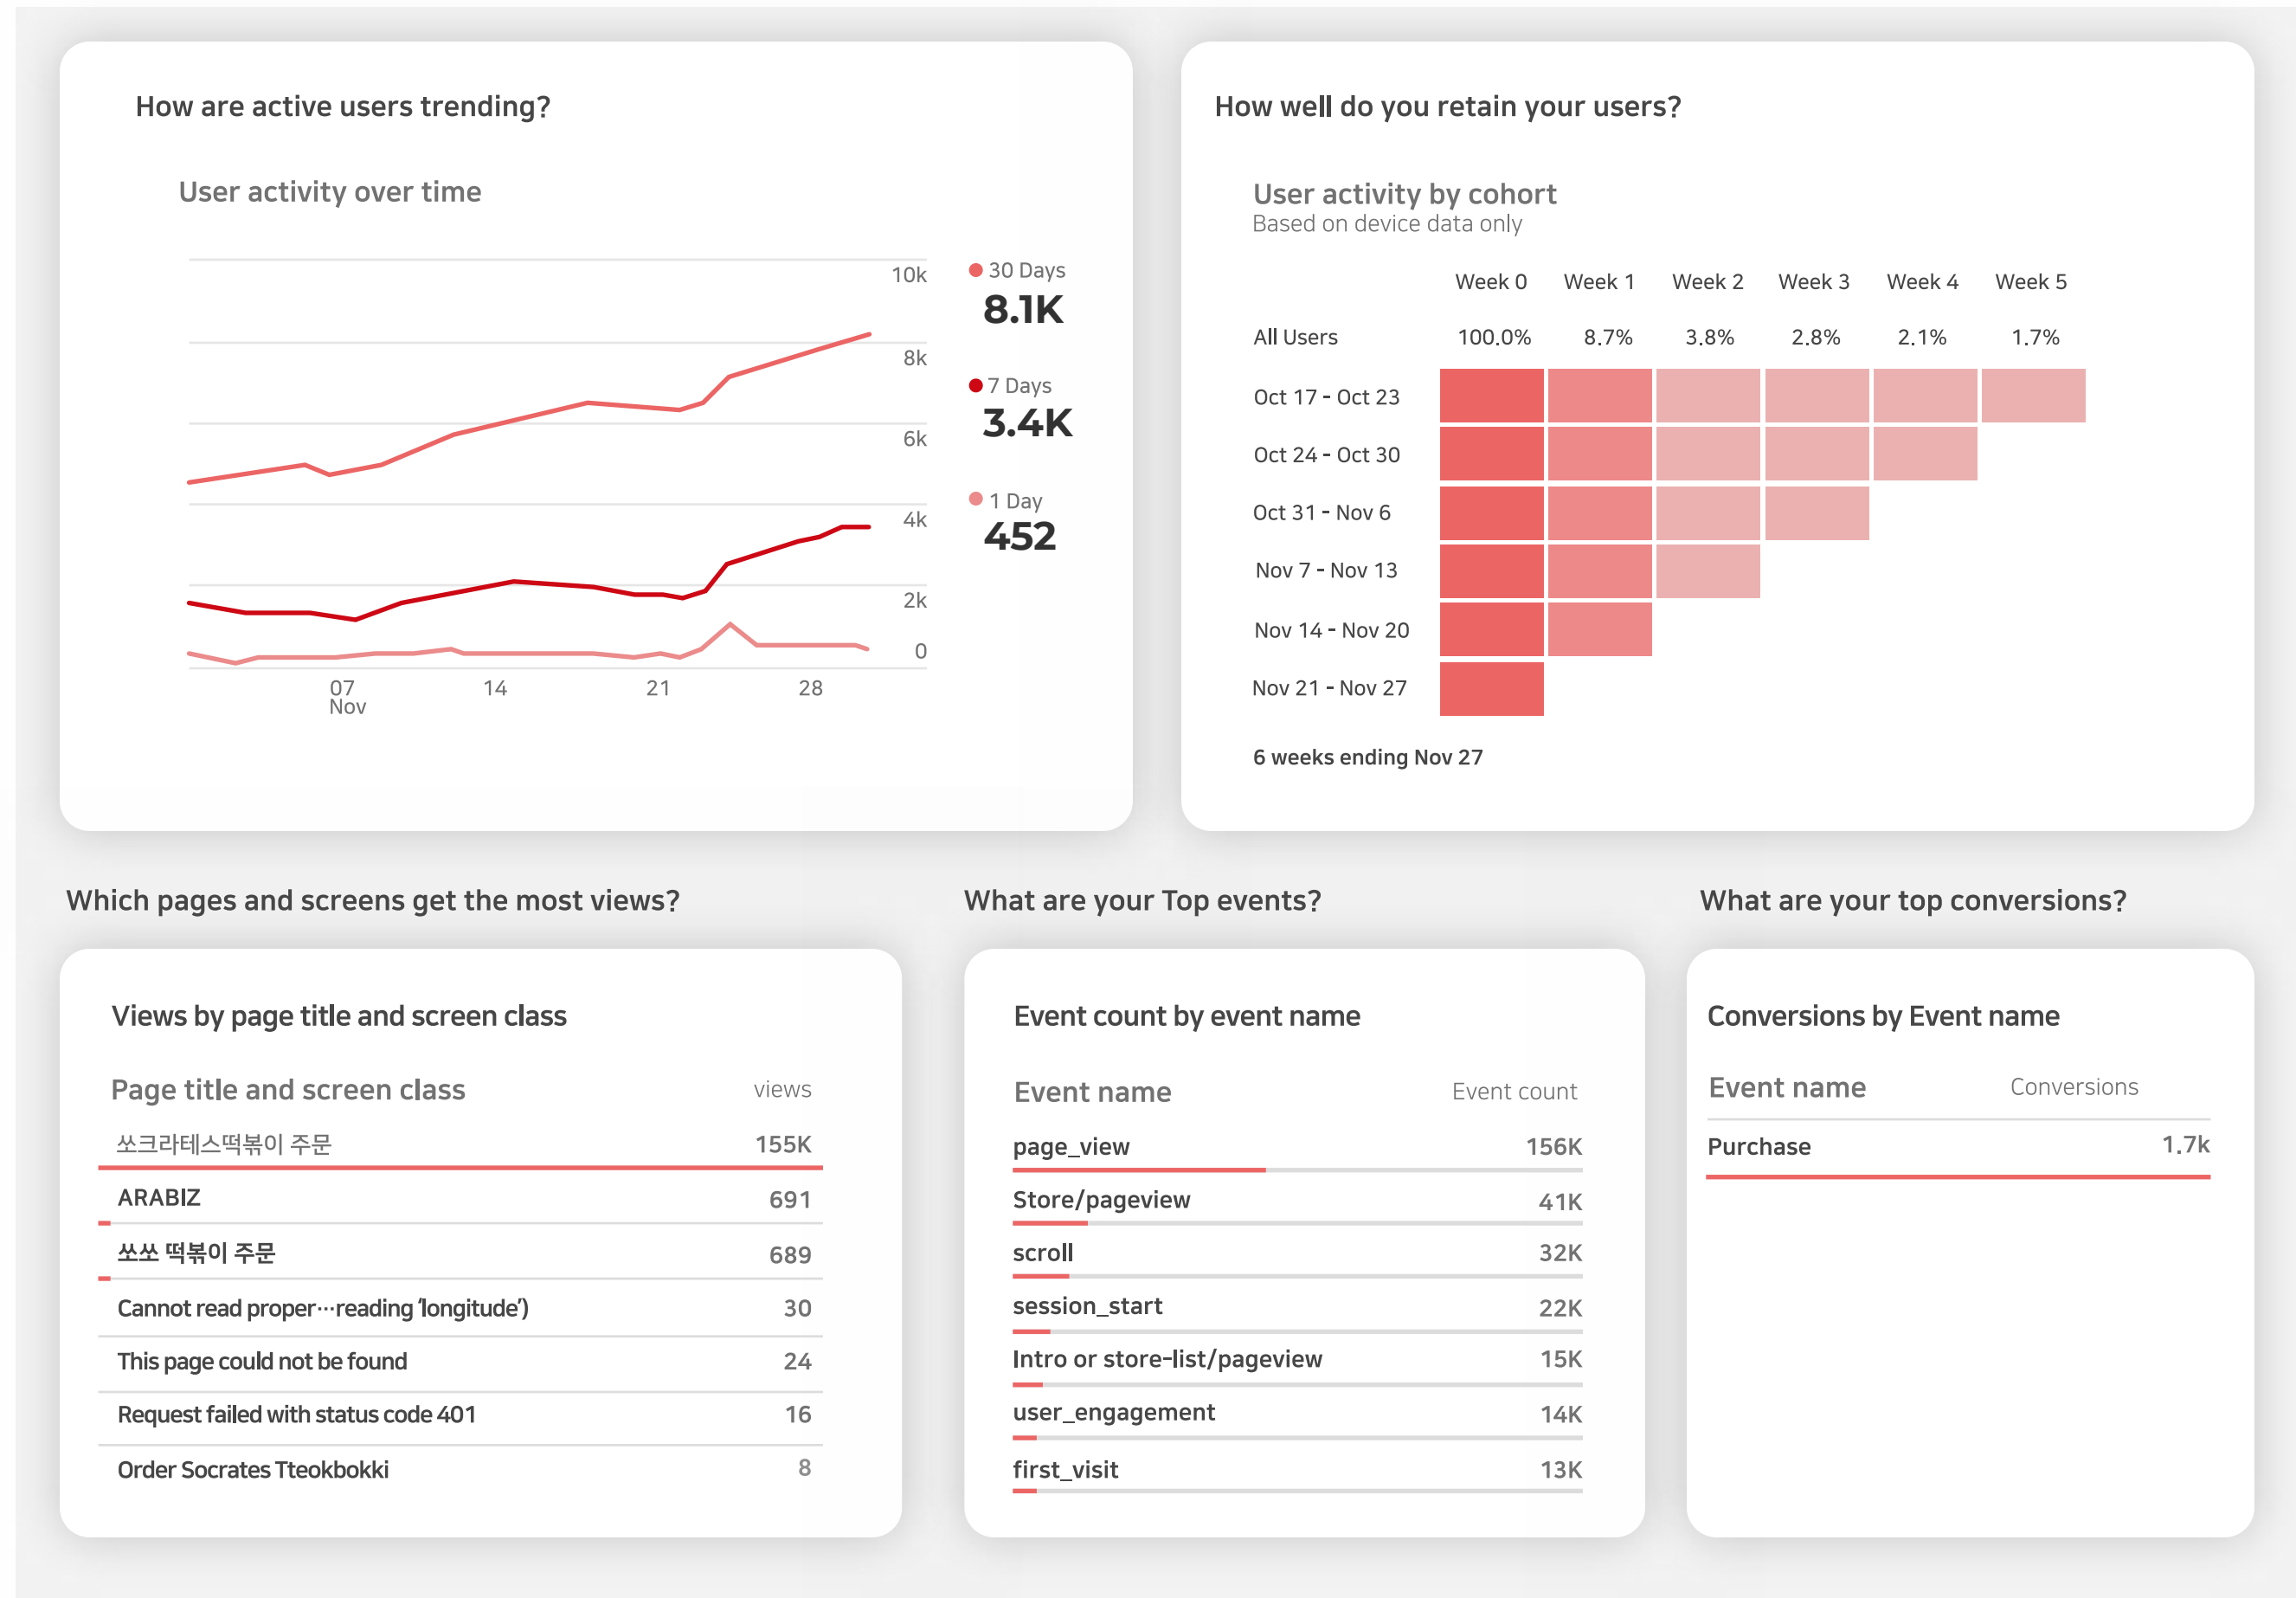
How are active users trending?

User activity over time

10k
8k
6k
4k
2k
0

07
Nov
14
21
28

30 Days
8.1K

7 Days
3.4K

1 Day
452

How well do you retain your users?

User activity by cohort
Based on device data only

| | Week 0 | Week 1 | Week 2 | Week 3 | Week 4 | Week 5 |
|---|---|---|---|---|---|---|
| All Users | 100.0% | 8.7% | 3.8% | 2.8% | 2.1% | 1.7% |
| Oct 17 - Oct 23 | | | | | | |
| Oct 24 - Oct 30 | | | | | | |
| Oct 31 - Nov 6 | | | | | | |
| Nov 7 - Nov 13 | | | | | | |
| Nov 14 - Nov 20 | | | | | | |
| Nov 21 - Nov 27 | | | | | | |

6 weeks ending Nov 27

Which pages and screens get the most views?

Views by page title and screen class

| Page title and screen class | views |
|---|---|
| 쏘크라테스떡볶이 주문 | 155K |
| ARABIZ | 691 |
| 쏘쏘 떡볶이 주문 | 689 |
| Cannot read proper···reading 'longitude') | 30 |
| This page could not be found | 24 |
| Request failed with status code 401 | 16 |
| Order Socrates Tteokbokki | 8 |

What are your Top events?

Event count by event name

| Event name | Event count |
|---|---|
| page_view | 156K |
| Store/pageview | 41K |
| scroll | 32K |
| session_start | 22K |
| Intro or store-list/pageview | 15K |
| user_engagement | 14K |
| first_visit | 13K |

What are your top conversions?

Conversions by Event name

| Event name | Conversions |
|---|---|
| Purchase | 1.7k |